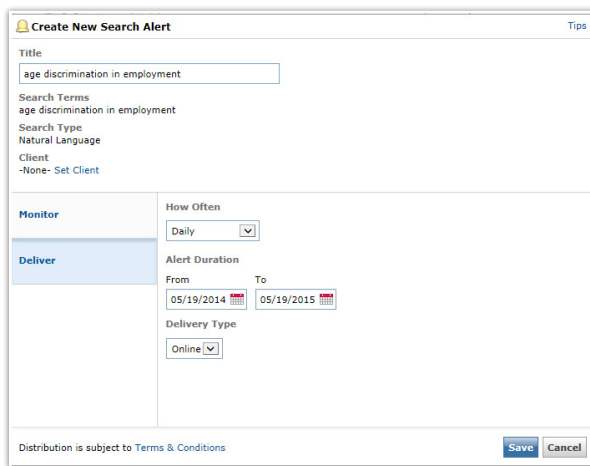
Create New Search Alert

Tips

Title

age discrimination in employment

Search Terms
age discrimination in employment

Search Type
Natural Language

Client
-None- Set Client

Monitor

Deliver

How Often

Daily

Alert Duration

From

05/19/2014

To

05/19/2015

Delivery Type

Online

Distribution is subject to Terms & Conditions

Save

Cancel